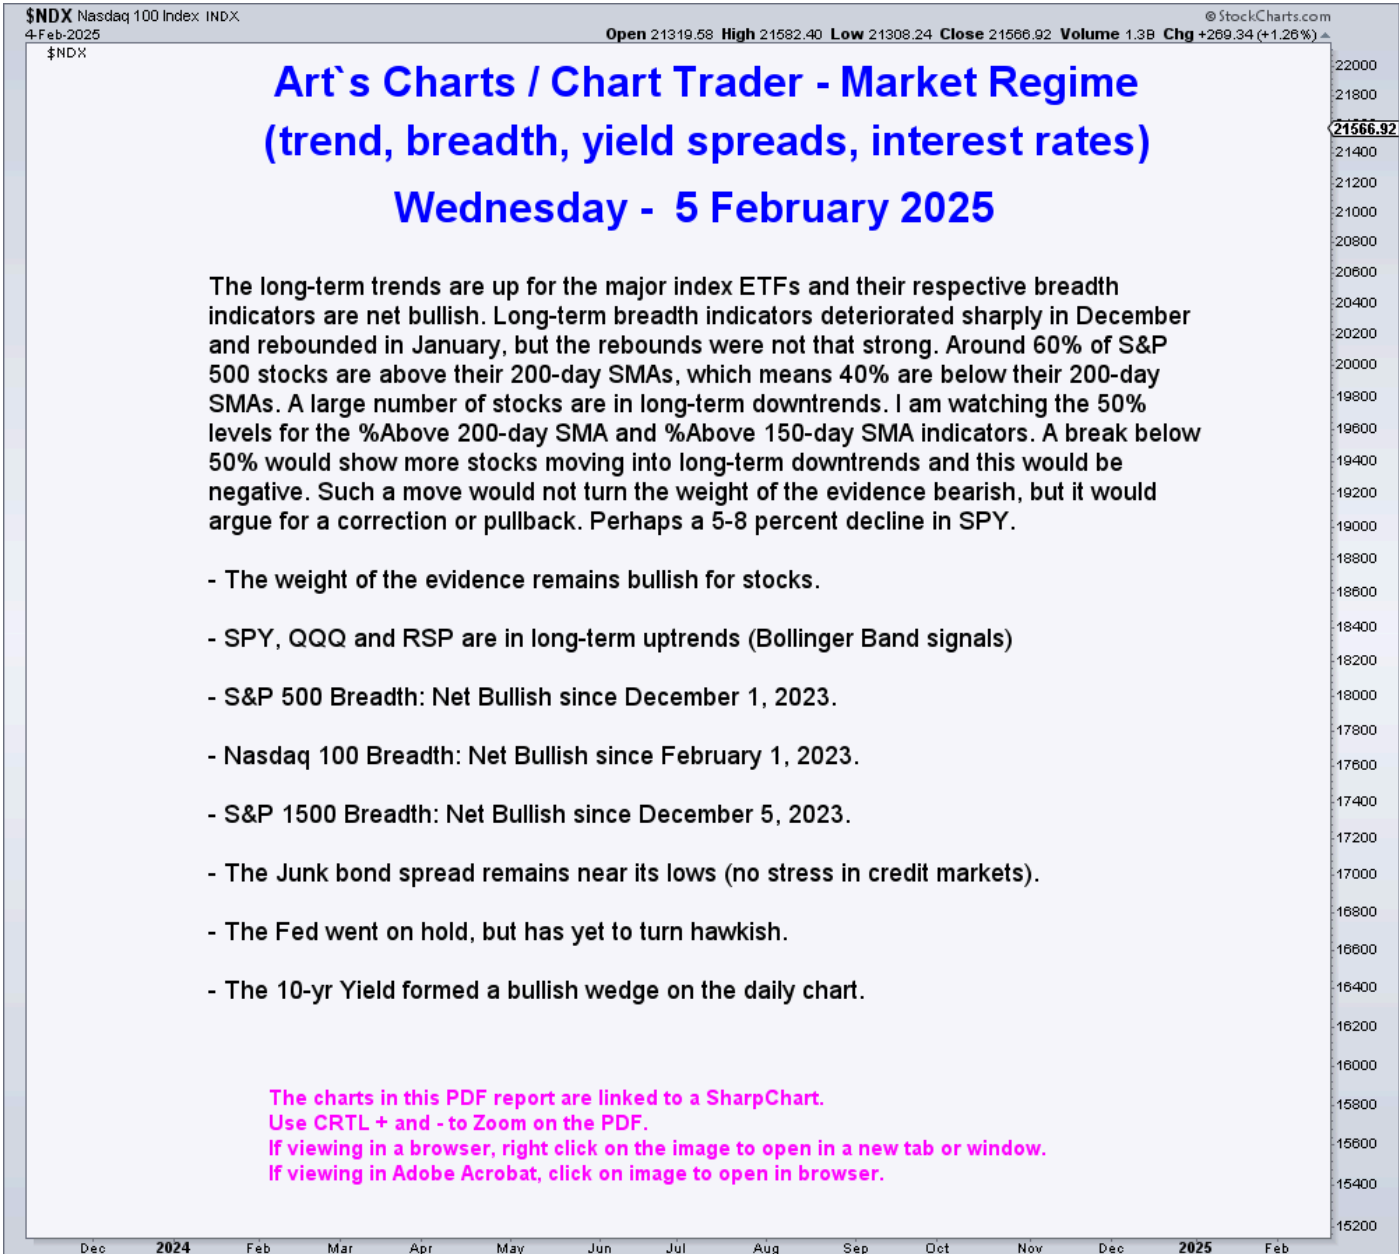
$NDX Nasdaq 100 Index INDX
4-Feb-2025
$NDX

@StockCharts.com
Open 21319.58 High 21582.40 Low 21308.24 Close 21566.92 Volume 1.3B Chg +269.34 (+1.26%)

Art`s Charts / Chart Trader - Market Regime
(trend, breadth, yield spreads, interest rates)
Wednesday - 5 February 2025

The long-term trends are up for the major index ETFs and their respective breadth indicators are net bullish. Long-term breadth indicators deteriorated sharply in December and rebounded in January, but the rebounds were not that strong. Around 60% of S&P 500 stocks are above their 200-day SMAs, which means 40% are below their 200-day SMAs. A large number of stocks are in long-term downtrends. I am watching the 50% levels for the %Above 200-day SMA and %Above 150-day SMA indicators. A break below 50% would show more stocks moving into long-term downtrends and this would be negative. Such a move would not turn the weight of the evidence bearish, but it would argue for a correction or pullback. Perhaps a 5-8 percent decline in SPY.

- The weight of the evidence remains bullish for stocks.

- SPY, QQQ and RSP are in long-term uptrends (Bollinger Band signals)

- S&P 500 Breadth: Net Bullish since December 1, 2023.

- Nasdaq 100 Breadth: Net Bullish since February 1, 2023.

- S&P 1500 Breadth: Net Bullish since December 5, 2023.

- The Junk bond spread remains near its lows (no stress in credit markets).

- The Fed went on hold, but has yet to turn hawkish.

- The 10-yr Yield formed a bullish wedge on the daily chart.

The charts in this PDF report are linked to a SharpChart.
Use CRTL + and - to Zoom on the PDF.
If viewing in a browser, right click on the image to open in a new tab or window.
If viewing in Adobe Acrobat, click on image to open in browser.

22000
21800
21566.92
21400
21200
21000
20800
20600
20400
20200
20000
19800
19600
19400
19200
19000
18800
18600
18400
18200
18000
17800
17600
17400
17200
17000
16800
16600
16400
16200
16000
15800
15600
15400
15200

Dec 2024 Feb Mar Apr May Jun Jul Aug Sep Oct Nov Dec 2025 Feb